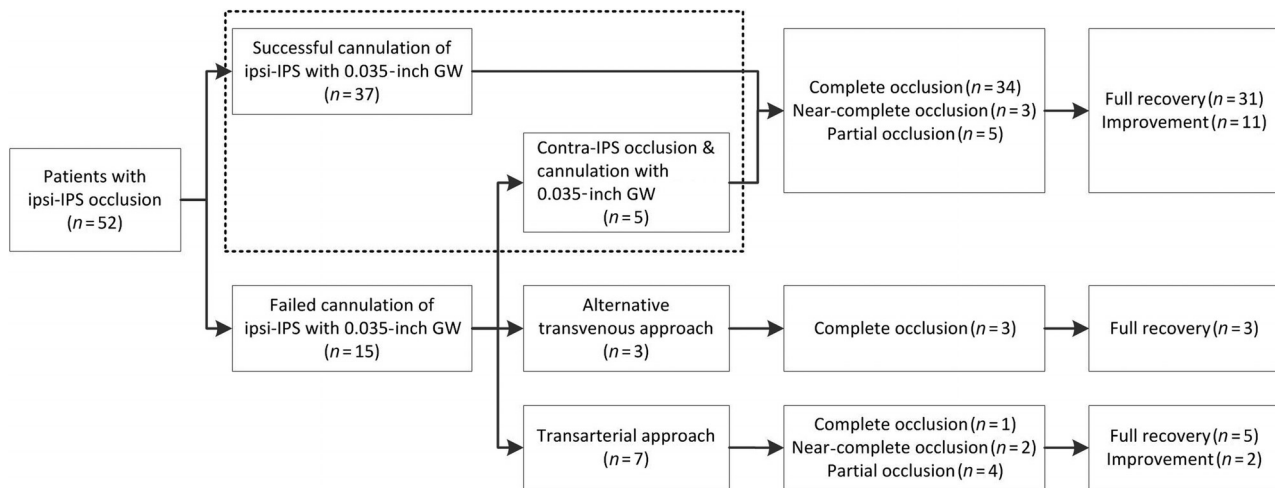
Patients with ipsi-IPS occlusion ($n=52$)

Successful cannulation of ipsi-IPS with 0.035-inch GW ($n=37$)

Contra-IPS occlusion & cannulation with 0.035-inch GW ($n=5$)

Complete occlusion ($n=34$)
Near-complete occlusion ($n=3$)
Partial occlusion ($n=5$)

Full recovery ($n=31$)
Improvement ($n=11$)

Failed cannulation of ipsi-IPS with 0.035-inch GW ($n=15$)

Alternative transvenous approach ($n=3$)

Complete occlusion ($n=3$)

Full recovery ($n=3$)

Transarterial approach ($n=7$)

Complete occlusion ($n=1$)
Near-complete occlusion ($n=2$)
Partial occlusion ($n=4$)

Full recovery ($n=5$)
Improvement ($n=2$)